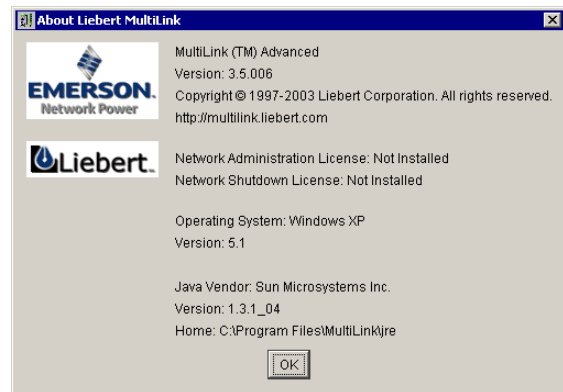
About Liebert MultiLink

EMERSON.
Network Power

Liebert.

MultiLink (TM) Advanced
Version: 3.5.006
Copyright © 1997-2003 Liebert Corporation. All rights reserved.
http://multilink.liebert.com

Network Administration License: Not Installed
Network Shutdown License: Not Installed

Operating System: Windows XP
Version: 5.1

Java Vendor: Sun Microsystems Inc.
Version: 1.3.1_04
Home: C:\Program Files\MultiLink\jre

OK